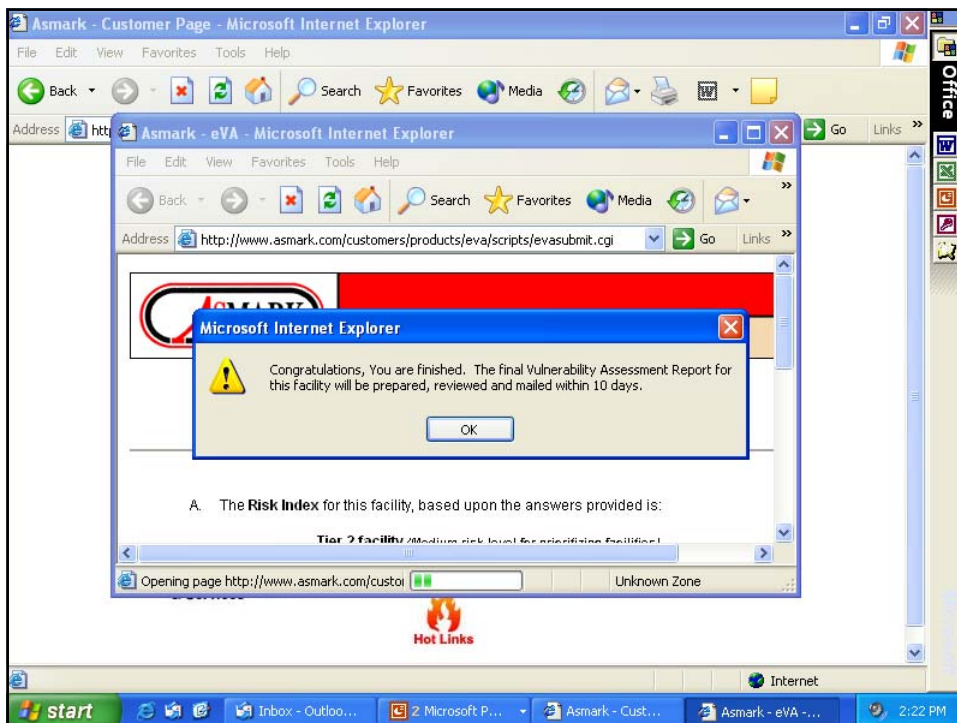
Asmark - Customer Page - Microsoft Internet Explorer

File Edit View Favorites Tools Help

Back Search Favorites Media

Address http Go Links

Office

Asmark - eVA - Microsoft Internet Explorer

File Edit View Favorites Tools Help

Back Search Favorites Media

Address http://www.asmark.com/customers/products/eva/scripts/evasubmit.cgi Go Links

Microsoft Internet Explorer

Congratulations, You are finished. The final Vulnerability Assessment Report for this facility will be prepared, reviewed and mailed within 10 days.

OK

A. The **Risk Index** for this facility, based upon the answers provided is:

Tier 2 facility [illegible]

Opening page http://www.asmark.com/custo Unknown Zone

Hot Links

Internet

start Inbox - Outloo... 2 Microsoft P... Asmark - Cust... Asmark - eVA -... 2:22 PM